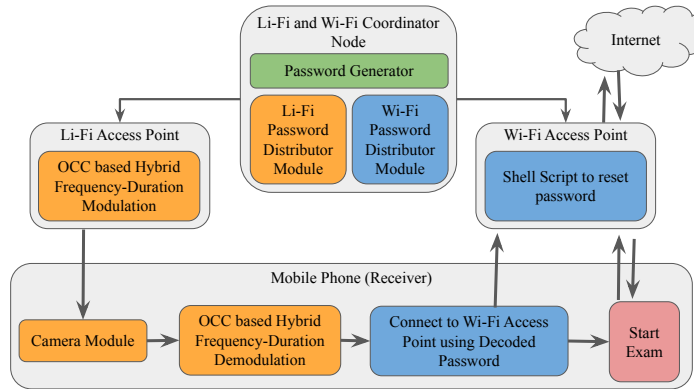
Li-Fi and Wi-Fi Coordinator Node

Password Generator

Li-Fi Password Distributor Module

Wi-Fi Password Distributor Module

Internet

Li-Fi Access Point

OCC based Hybrid Frequency-Duration Modulation

Wi-Fi Access Point

Shell Script to reset password

Mobile Phone (Receiver)

Camera Module

OCC based Hybrid Frequency-Duration Demodulation

Connect to Wi-Fi Access Point using Decoded Password

Start Exam